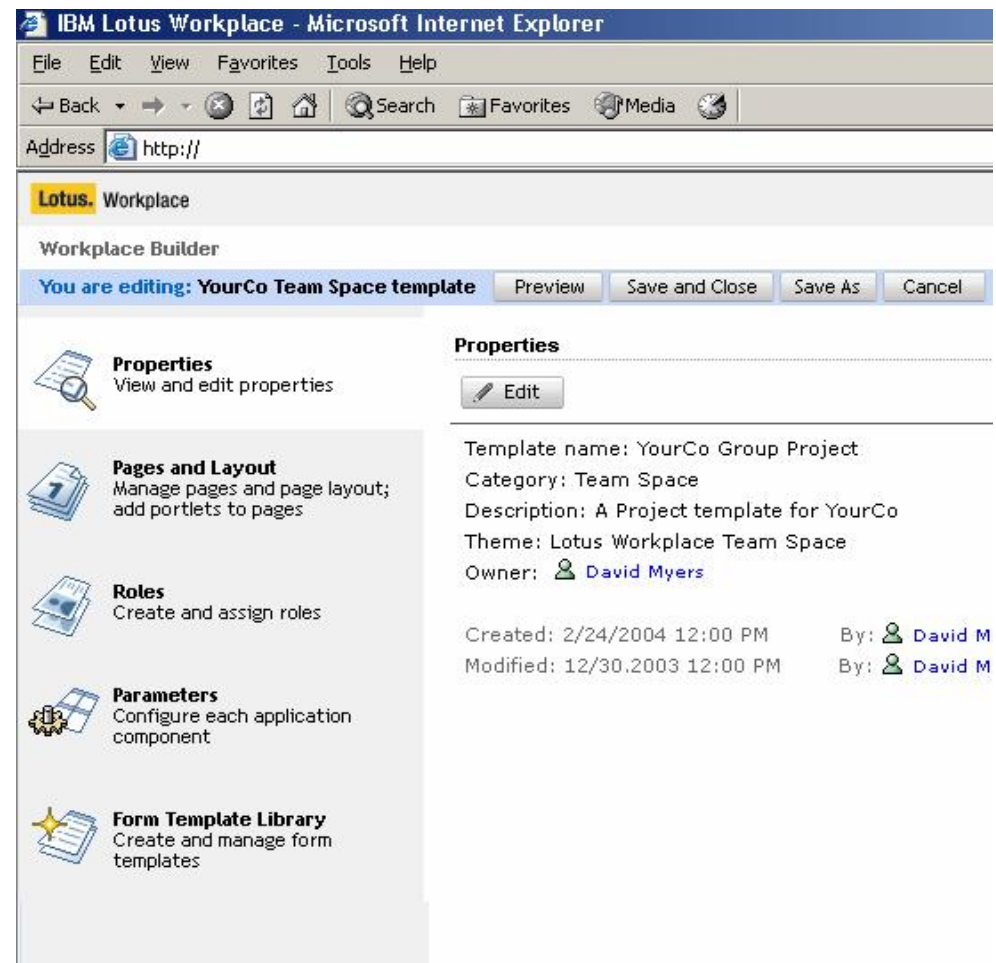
IBM Lotus Workplace - Microsoft Internet Explorer

File Edit View Favorites Tools Help

Back Search Favorites Media

Address http://

Lotus. Workplace

Workplace Builder

You are editing: YourCo Team Space template Preview Save and Close Save As Cancel

Properties
View and edit properties

Pages and Layout
Manage pages and page layout; add portlets to pages

Roles
Create and assign roles

Parameters
Configure each application component

Form Template Library
Create and manage form templates

Properties

Edit

Template name: YourCo Group Project
Category: Team Space
Description: A Project template for YourCo
Theme: Lotus Workplace Team Space
Owner: David Myers

Created: 2/24/2004 12:00 PM By: David M
Modified: 12/30.2003 12:00 PM By: David M